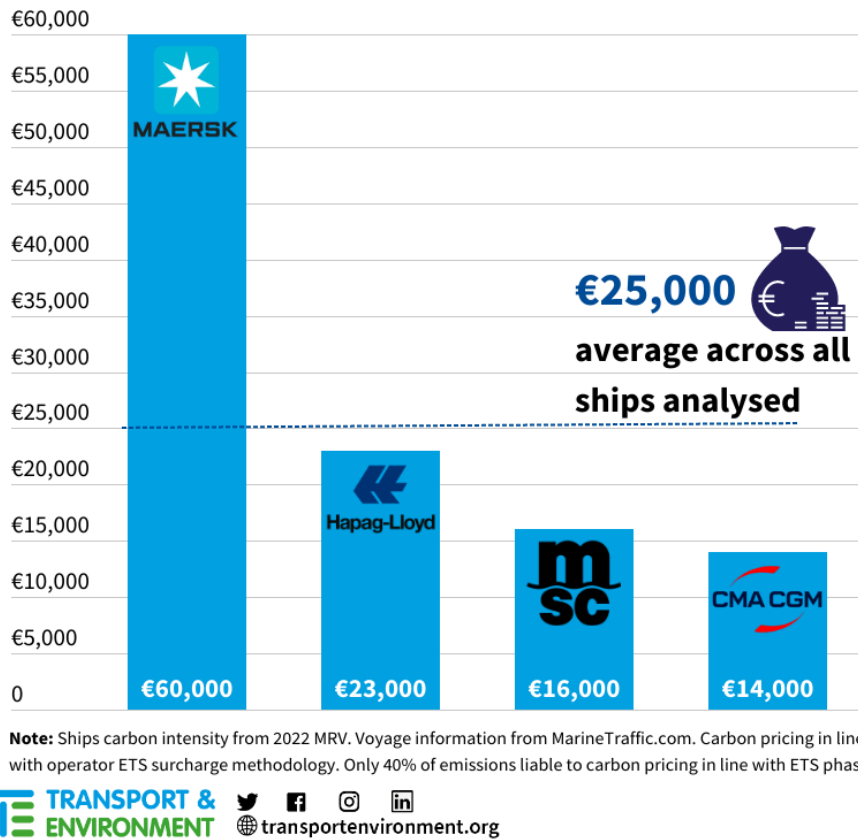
€60,000
€55,000
€50,000
€45,000
€40,000
€35,000
€30,000
€25,000
€20,000
€15,000
€10,000
€5,000
0

MAERSK
€60,000

Hapag-Lloyd
€23,000

msc
€16,000

CMA CGM
€14,000

€25,000
average across all ships analysed

**Note:** Ships carbon intensity from 2022 MRV. Voyage information from MarineTraffic.com. Carbon pricing in line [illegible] with operator ETS surcharge methodology. Only 40% of emissions liable to carbon pricing in line with ETS phas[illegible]

TRANSPORT & ENVIRONMENT
transportenvironment.org